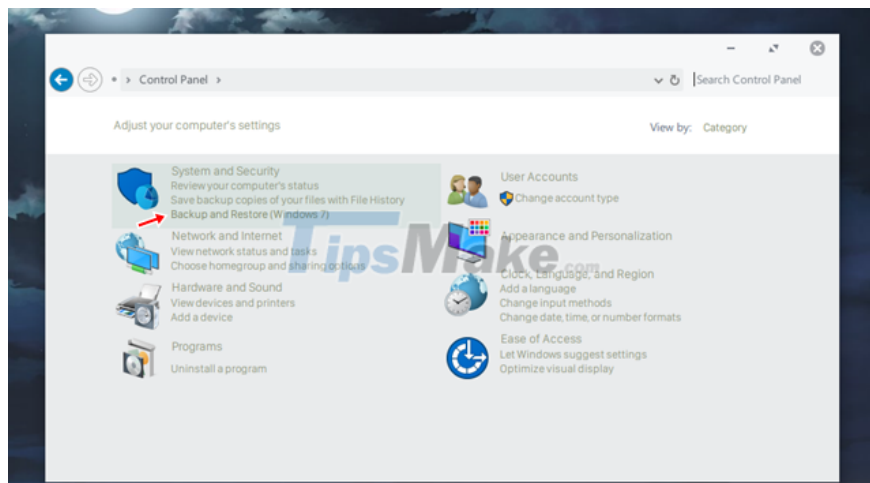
Control Panel >

Search Control Panel

Adjust your computer's settings

View by: Category

System and Security
Review your computer's status
Save backup copies of your files with File History
Backup and Restore (Windows 7)

Network and Internet
View network status and tasks
Choose homegroup and sharing options

Hardware and Sound
View devices and printers
Add a device

Programs
Uninstall a program

User Accounts
Change account type

Appearance and Personalization

Clock, Language, and Region
Add a language
Change input methods
Change date, time, or number formats

Ease of Access
Let Windows suggest settings
Optimize visual display

TipsMake.com